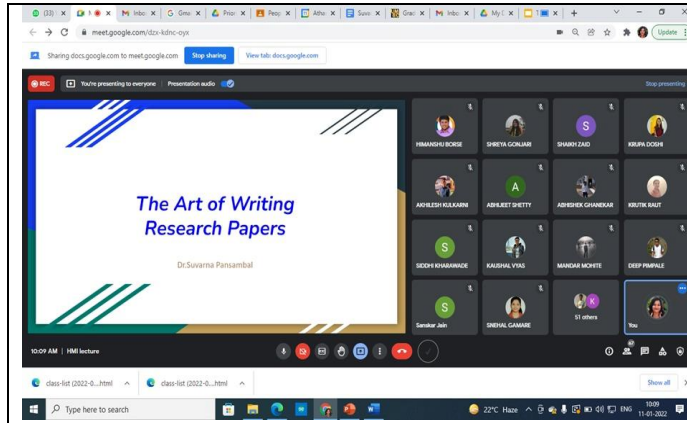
(33) × | M Inbo × | G Gma × | Prior × | Peop × | Athe × | Surv × | Grac × | M Inbo × | My × | 1 × | +

meet.google.com/dzx-kdnc-oyx

Update

Sharing docs.google.com to meet.google.com Stop sharing View tab: docs.google.com

REC You're presenting to everyone Presentation audio

Stop presenting

The Art of Writing Research Papers

Dr.Suvarna Pansambal

HIMANSHU BORSE
SHREYA GONJARI
S SHAIKH ZAID
KRUPA DOSHI
AKHILESH KULKARNI
A ABHIJEET SHETTY
ABHISHEK GHANEKAR
KRUTIK RAUT
S SIDDHI KHARAWADE
KAUSHAL VYAS
MANDAR MOHITE
DEEP PIMPALE
S Sanskar Jain
SNEHAL GAMARE
K 51 others
You

10:09 AM | HMI lecture

57

class-list (2022-0....html
class-list (2022-0....html
Show all

Type here to search

22°C Haze ENG 10:09 11-01-2022